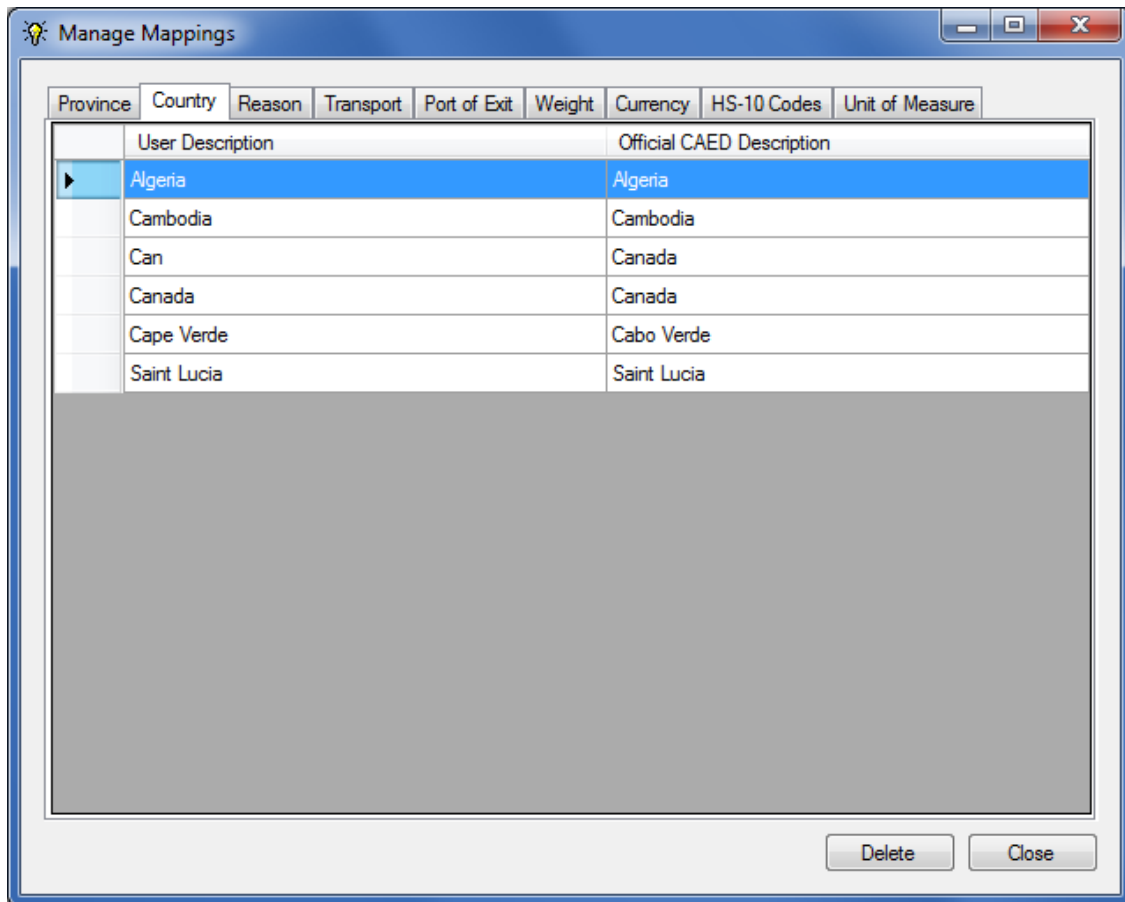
Manage Mappings

Province | Country | Reason | Transport | Port of Exit | Weight | Currency | HS-10 Codes | Unit of Measure

| User Description | Official CAED Description |
|---|---|
| Algeria | Algeria |
| Cambodia | Cambodia |
| Can | Canada |
| Canada | Canada |
| Cape Verde | Cabo Verde |
| Saint Lucia | Saint Lucia |

Delete
Close